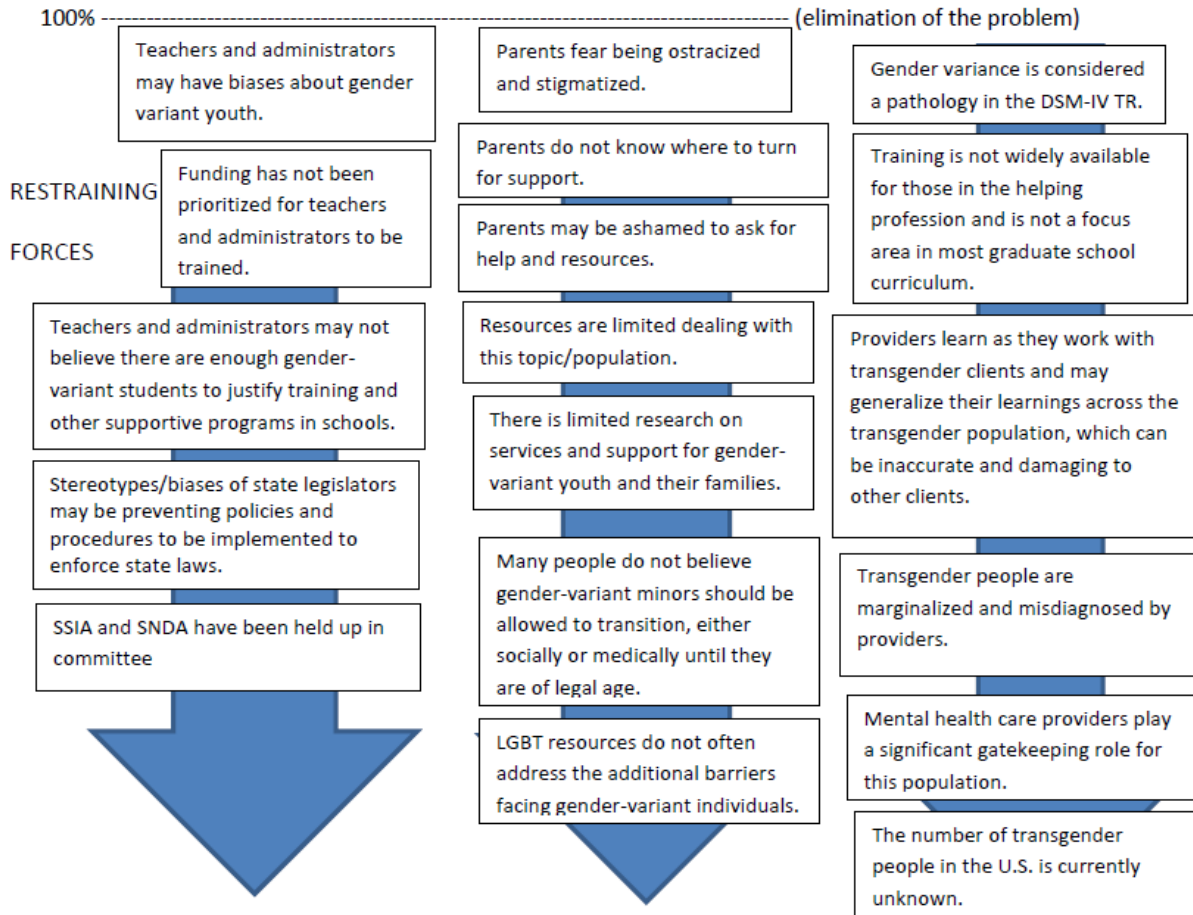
100% ------------------------------------------------------------------------------------------ (elimination of the problem)

RESTRAINING

FORCES

Teachers and administrators may have biases about gender variant youth.

Funding has not been prioritized for teachers and administrators to be trained.

Teachers and administrators may not believe there are enough gender-variant students to justify training and other supportive programs in schools.

Stereotypes/biases of state legislators may be preventing policies and procedures to be implemented to enforce state laws.

SSIA and SNDA have been held up in committee

Parents fear being ostracized and stigmatized.

Parents do not know where to turn for support.

Parents may be ashamed to ask for help and resources.

Resources are limited dealing with this topic/population.

There is limited research on services and support for gender-variant youth and their families.

Many people do not believe gender-variant minors should be allowed to transition, either socially or medically until they are of legal age.

LGBT resources do not often address the additional barriers facing gender-variant individuals.

Gender variance is considered a pathology in the DSM-IV TR.

Training is not widely available for those in the helping profession and is not a focus area in most graduate school curriculum.

Providers learn as they work with transgender clients and may generalize their learnings across the transgender population, which can be inaccurate and damaging to other clients.

Transgender people are marginalized and misdiagnosed by providers.

Mental health care providers play a significant gatekeeping role for this population.

The number of transgender people in the U.S. is currently unknown.